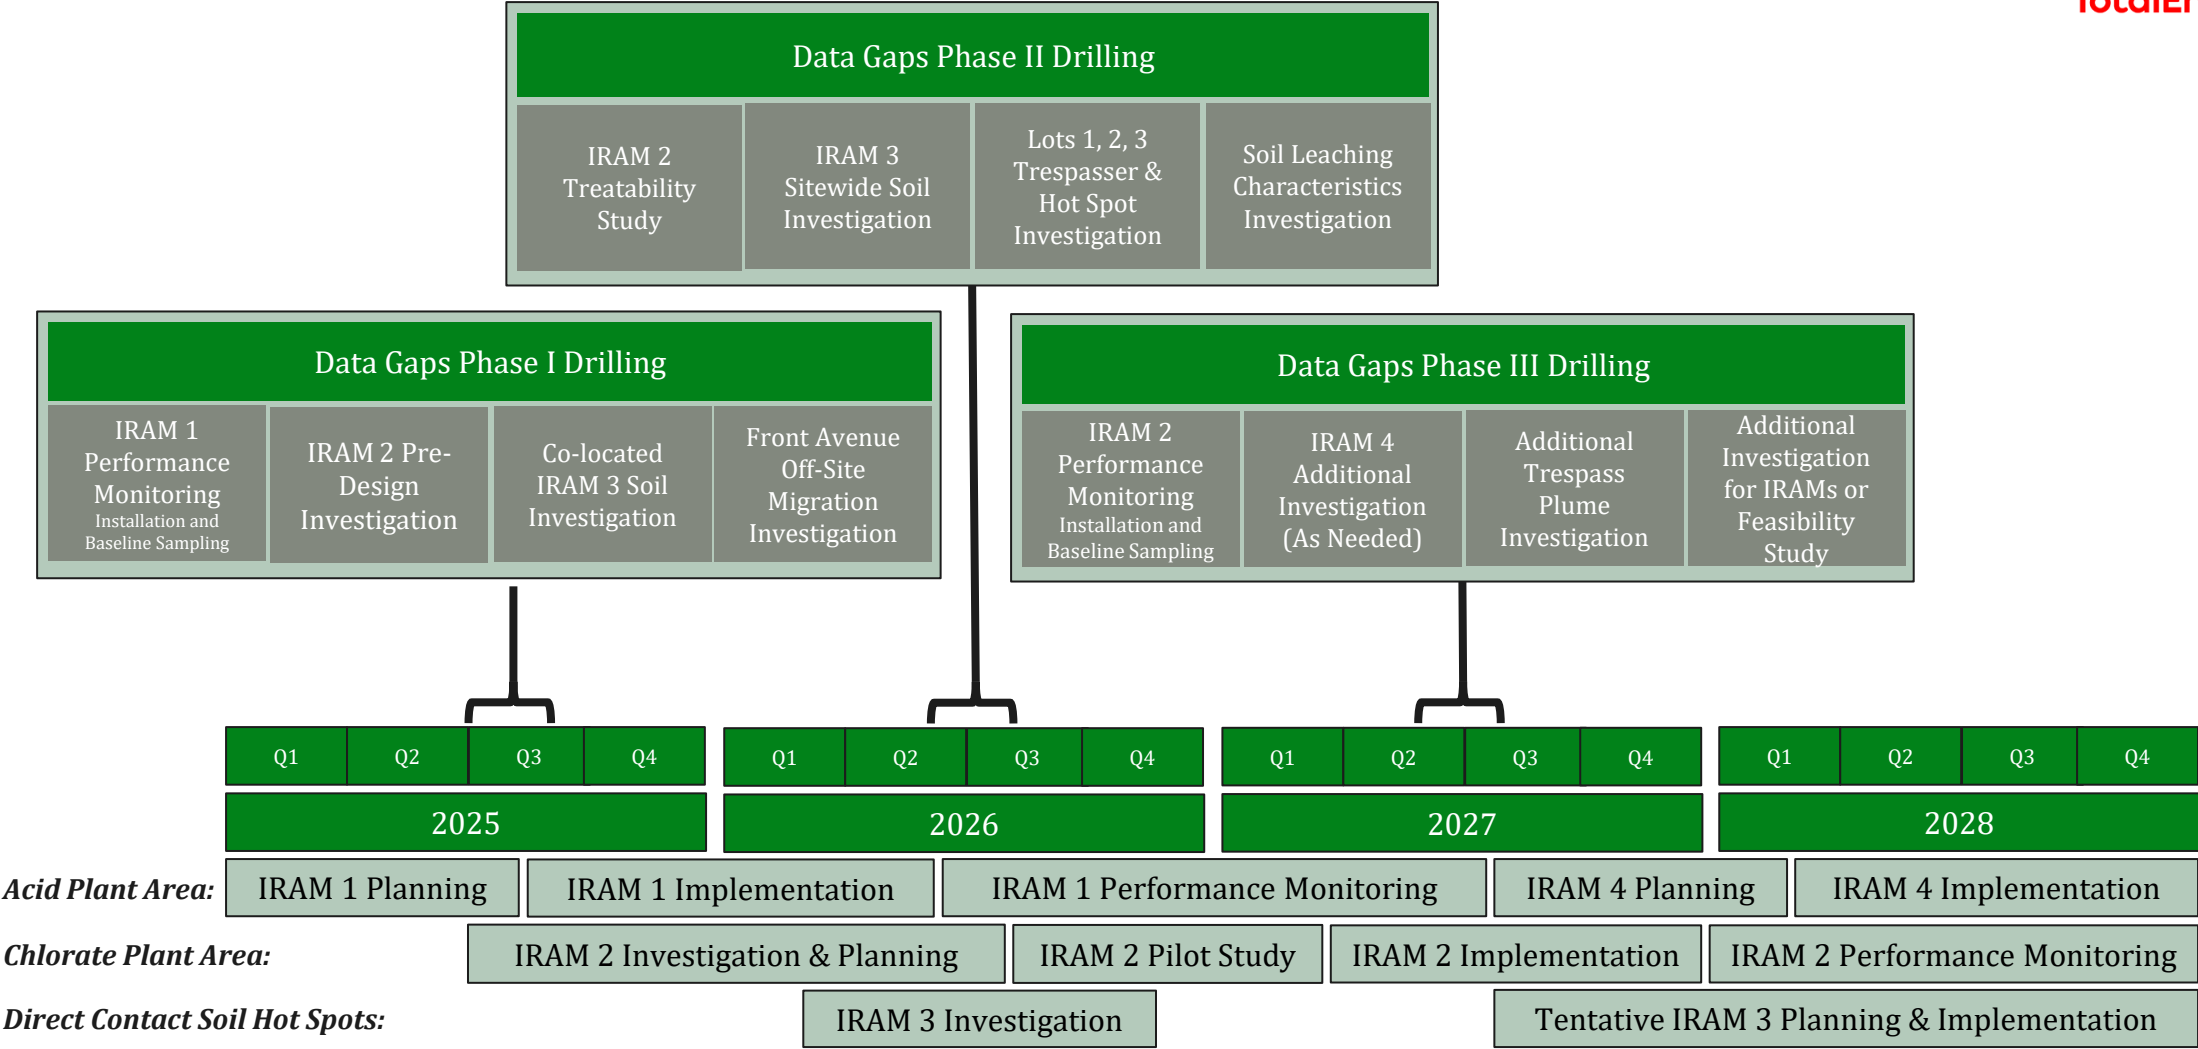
TotalEr

Data Gaps Phase II Drilling

IRAM 2 Treatability Study

IRAM 3 Sitewide Soil Investigation

Lots 1, 2, 3 Trespasser & Hot Spot Investigation

Soil Leaching Characteristics Investigation

Data Gaps Phase I Drilling

IRAM 1 Performance Monitoring Installation and Baseline Sampling

IRAM 2 Pre-Design Investigation

Co-located IRAM 3 Soil Investigation

Front Avenue Off-Site Migration Investigation

Data Gaps Phase III Drilling

IRAM 2 Performance Monitoring Installation and Baseline Sampling

IRAM 4 Additional Investigation (As Needed)

Additional Trespass Plume Investigation

Additional Investigation for IRAMs or Feasibility Study

| Q1 | Q2 | Q3 | Q4 | Q1 | Q2 | Q3 | Q4 | Q1 | Q2 | Q3 | Q4 | Q1 | Q2 | Q3 | Q4 |
|---|---|---|---|---|---|---|---|---|---|---|---|---|---|---|---|

2025
2026
2027
2028

Acid Plant Area: IRAM 1 Planning | IRAM 1 Implementation | IRAM 1 Performance Monitoring | IRAM 4 Planning | IRAM 4 Implementation

Chlorate Plant Area: IRAM 2 Investigation & Planning | IRAM 2 Pilot Study | IRAM 2 Implementation | IRAM 2 Performance Monitoring

Direct Contact Soil Hot Spots: IRAM 3 Investigation | Tentative IRAM 3 Planning & Implementation